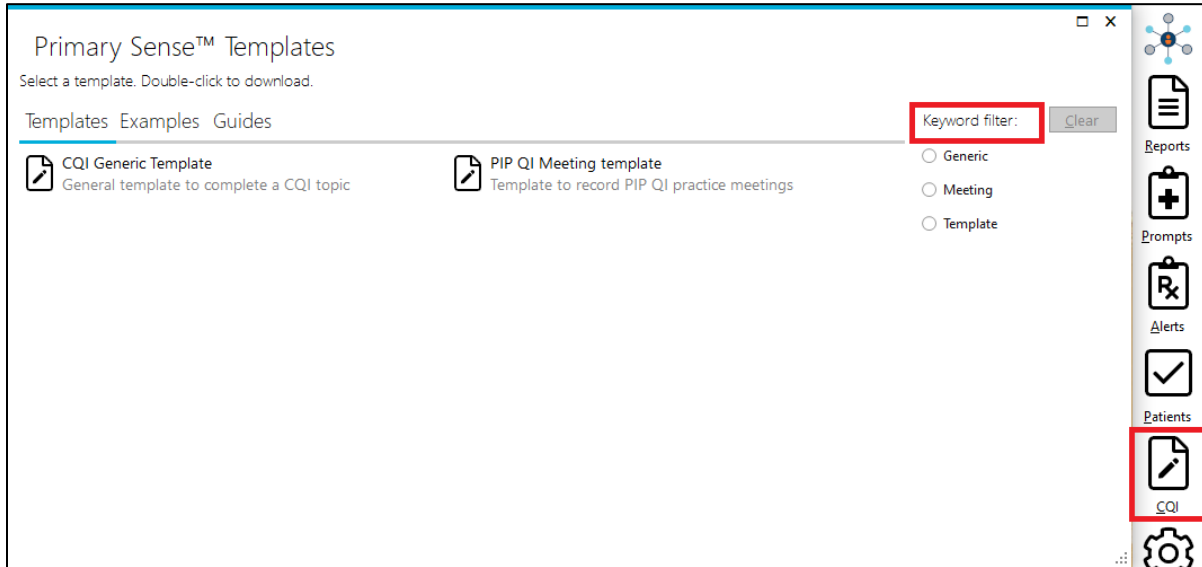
Primary Sense™ Templates

Select a template. Double-click to download.

Templates Examples Guides

CQI Generic Template
General template to complete a CQI topic

PIP QI Meeting template
Template to record PIP QI practice meetings

Keyword filter:

Clear

Generic

Meeting

Template

Reports

Prompts

Alerts

Patients

CQI